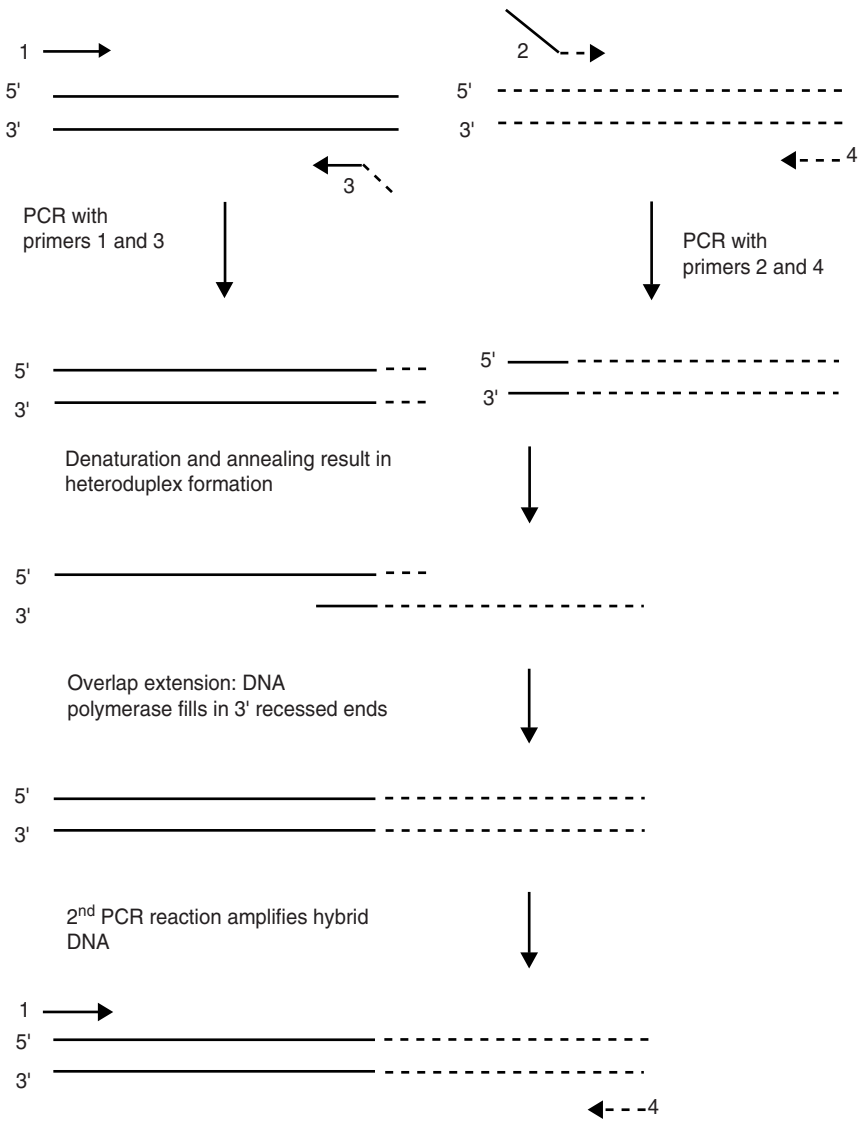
1

2

5'

5'

3'

3'

4

3

PCR with primers 1 and 3

PCR with primers 2 and 4

5'

5'

3'

3'

Denaturation and annealing result in heteroduplex formation

5'

3'

Overlap extension: DNA polymerase fills in 3' recessed ends

5'

3'

2$^{nd}$ PCR reaction amplifies hybrid DNA

1

5'

3'

4